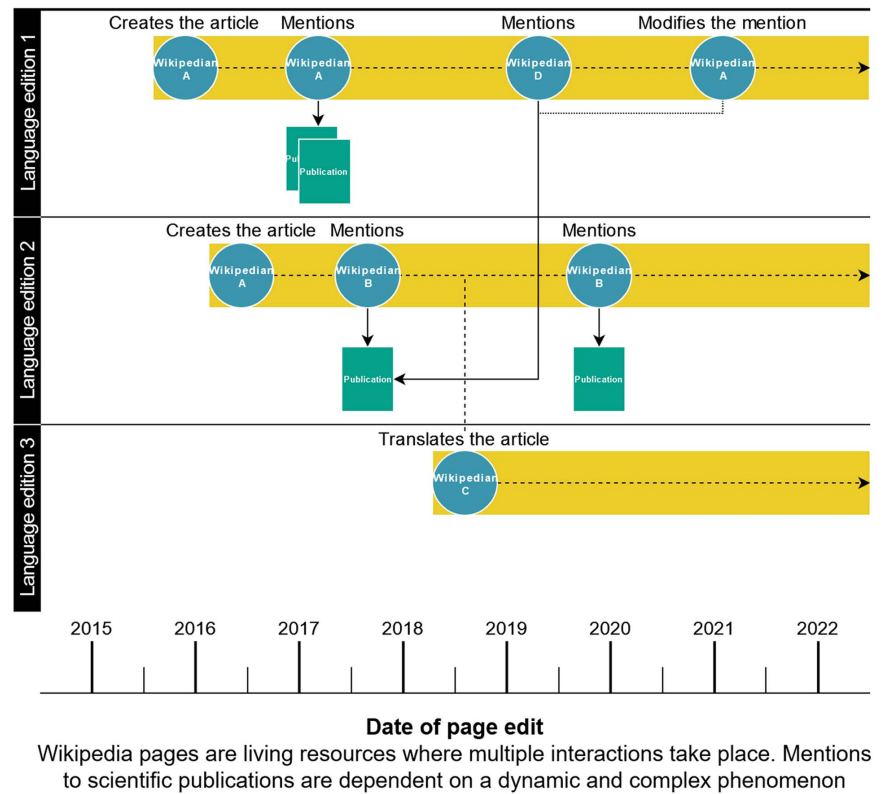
Language edition 1

Creates the article
Wikipedian A

Mentions
Wikipedian A

Mentions
Wikipedian D

Modifies the mention
Wikipedian A

Pu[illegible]
Publication

Language edition 2

Creates the article
Wikipedian A

Mentions
Wikipedian B

Mentions
Wikipedian B

Publication

Publication

Language edition 3

Translates the article
Wikipedian C

2015 2016 2017 2018 2019 2020 2021 2022

Date of page edit

Wikipedia pages are living resources where multiple interactions take place. Mentions to scientific publications are dependent on a dynamic and complex phenomenon